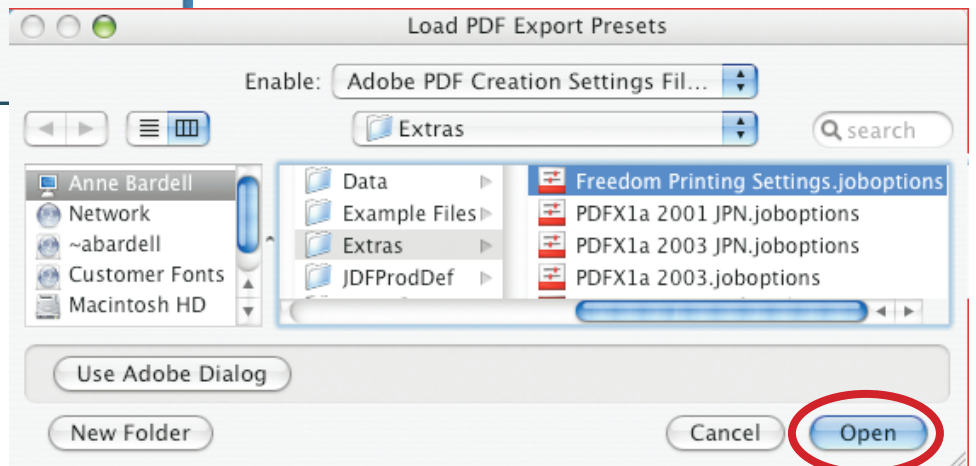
Load PDF Export Presets

Enable: Adobe PDF Creation Settings Fil...

Extras

search

Anne Bardell
Network
~abardell
Customer Fonts
Macintosh HD

Data
Example Files
Extras
JDFProdDef

Freedom Printing Settings.joboptions
PDFX1a 2001 JPN.joboptions
PDFX1a 2003 JPN.joboptions
PDFX1a 2003.joboptions

Use Adobe Dialog

New Folder

Cancel

Open